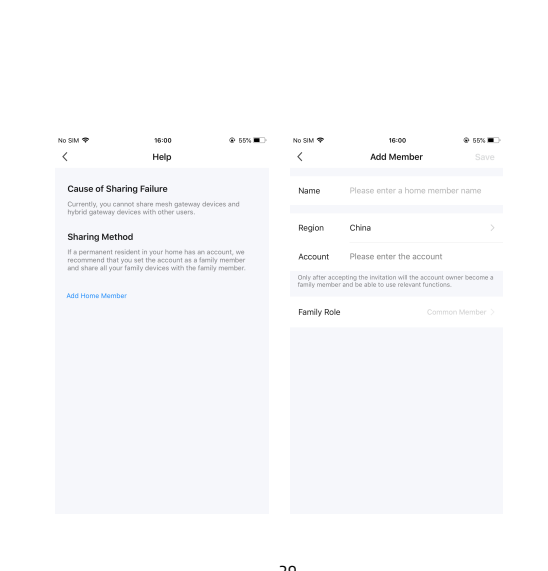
No SIM 16:00 55%

Help

Cause of Sharing Failure

Currently, you cannot share mesh gateway devices and hybrid gateway devices with other users.

Sharing Method

If a permanent resident in your home has an account, we recommend that you set the account as a family member and share all your family devices with the family member.

Add Home Member

No SIM 16:00 55%

Add Member Save

Name Please enter a home member name

Region China

Account Please enter the account

Only after accepting the invitation will the account owner become a family member and be able to use relevant functions.

Family Role Common Member

20